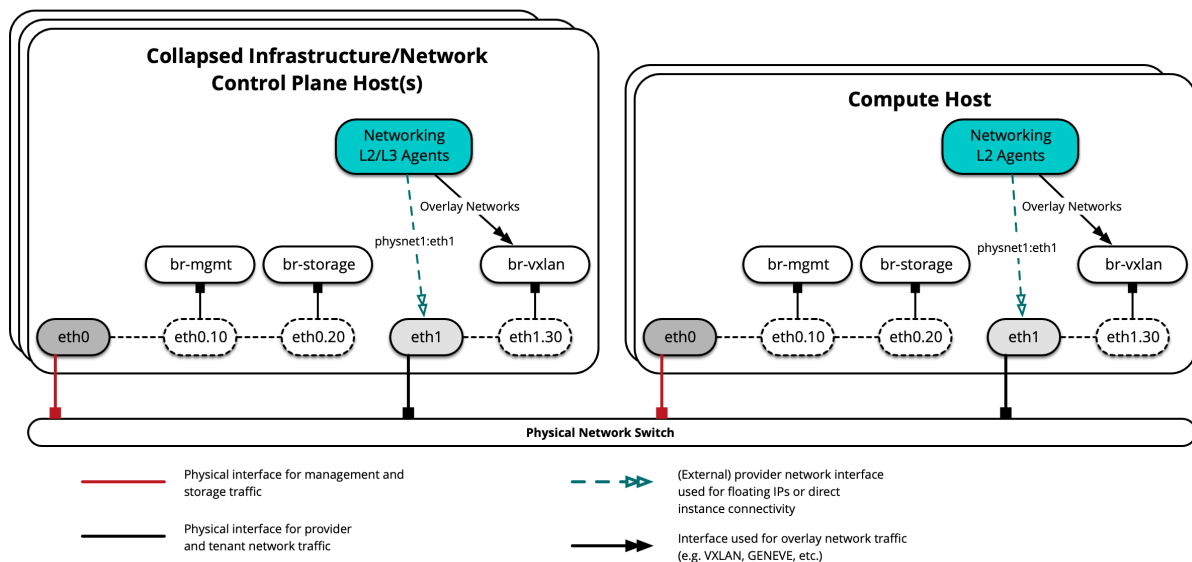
Collapsed Infrastructure/Network Control Plane Host(s)

Networking L2/L3 Agents

Overlay Networks

physnet1:eth1

br-mgmt

br-storage

br-vxlan

eth0

eth0.10

eth0.20

eth1

eth1.30

Compute Host

Networking L2 Agents

Overlay Networks

physnet1:eth1

br-mgmt

br-storage

br-vxlan

eth0

eth0.10

eth0.20

eth1

eth1.30

Physical Network Switch

Physical interface for management and storage traffic

Physical interface for provider and tenant network traffic

(External) provider network interface used for floating IPs or direct instance connectivity

Interface used for overlay network traffic (e.g. VXLAN, GENEVE, etc.)